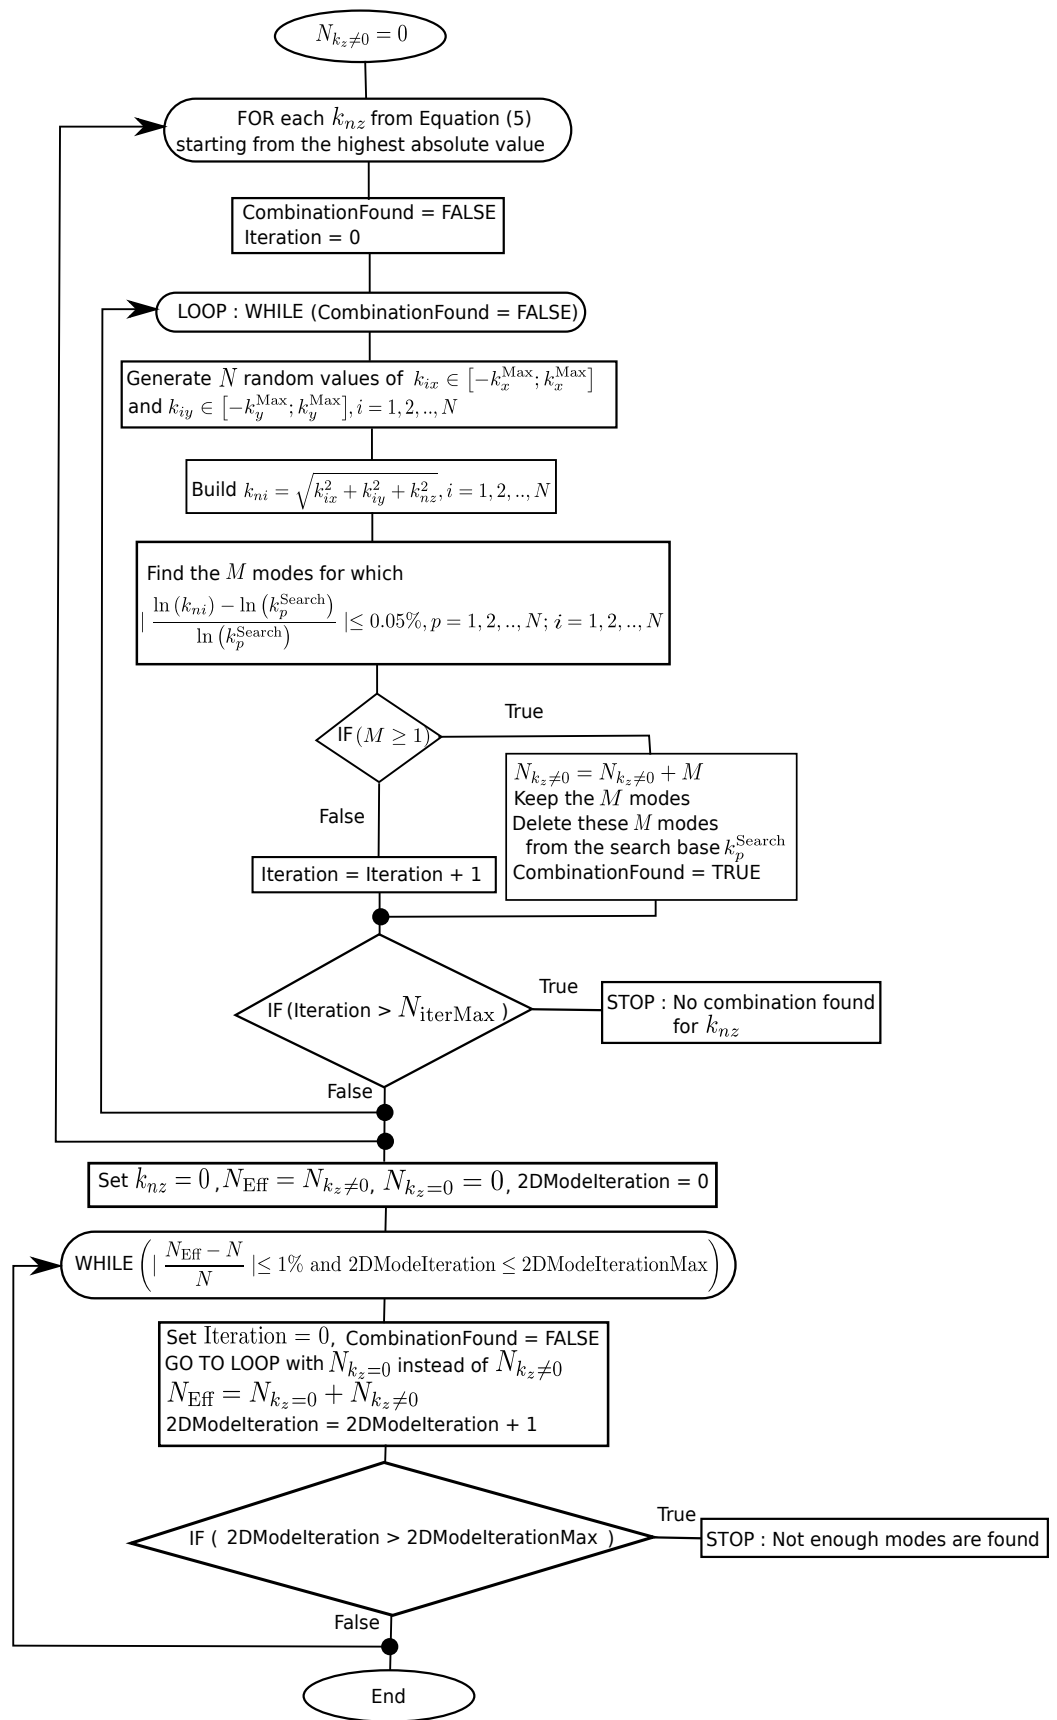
$N_{k_z \neq 0} = 0$

FOR each $k_{nz}$ from Equation (5) starting from the highest absolute value

CombinationFound = FALSE
Iteration = 0

LOOP : WHILE (CombinationFound = FALSE)

Generate $N$ random values of $k_{ix} \in [-k_x^{\mathrm{Max}}; k_x^{\mathrm{Max}}]$ and $k_{iy} \in [-k_y^{\mathrm{Max}}; k_y^{\mathrm{Max}}], i = 1, 2, .., N$

Build $k_{ni} = \sqrt{k_{ix}^2 + k_{iy}^2 + k_{nz}^2}, i = 1, 2, .., N$

Find the $M$ modes for which
$| \frac{\ln(k_{ni}) - \ln(k_p^{\mathrm{Search}})}{\ln(k_p^{\mathrm{Search}})} | \leq 0.05\%, p = 1, 2, .., N; i = 1, 2, .., N$

IF $(M \geq 1)$

True

$N_{k_z \neq 0} = N_{k_z \neq 0} + M$
Keep the $M$ modes
Delete these $M$ modes from the search base $k_p^{\mathrm{Search}}$
CombinationFound = TRUE

False

Iteration = Iteration + 1

IF (Iteration > $N_{\mathrm{iterMax}}$ )

True

STOP : No combination found for $k_{nz}$

False

Set $k_{nz} = 0$, $N_{\mathrm{Eff}} = N_{k_z \neq 0}$, $N_{k_z = 0} = 0$, 2DModeIteration = 0

WHILE $\left( | \frac{N_{\mathrm{Eff}} - N}{N} | \leq 1\% \text{ and } 2\mathrm{DModeIteration} \leq 2\mathrm{DModeIterationMax} \right)$

Set $\mathrm{Iteration} = 0$, CombinationFound = FALSE
GO TO LOOP with $N_{k_z = 0}$ instead of $N_{k_z \neq 0}$
$N_{\mathrm{Eff}} = N_{k_z = 0} + N_{k_z \neq 0}$
2DModeIteration = 2DModeIteration + 1

IF ( 2DModeIteration > 2DModeIterationMax )

True

STOP : Not enough modes are found

False

End